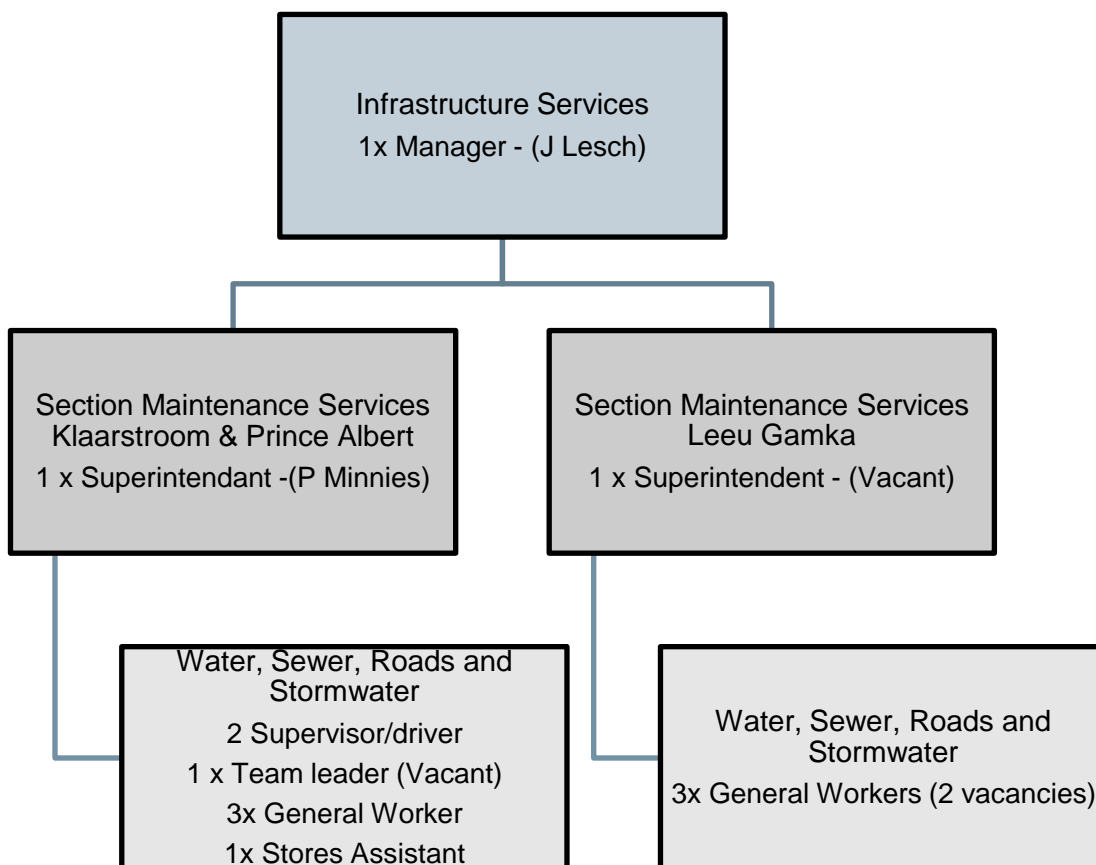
Infrastructure Services
1x Manager - (J Lesch)

Section Maintenance Services Klaarstroom & Prince Albert
1 x Superintendant -(P Minnies)

Section Maintenance Services Leeu Gamka
1 x Superintendent - (Vacant)

Water, Sewer, Roads and Stormwater
2 Supervisor/driver
1 x Team leader (Vacant)
3x General Worker
1x Stores Assistant

Water, Sewer, Roads and Stormwater
3x General Workers (2 vacancies)